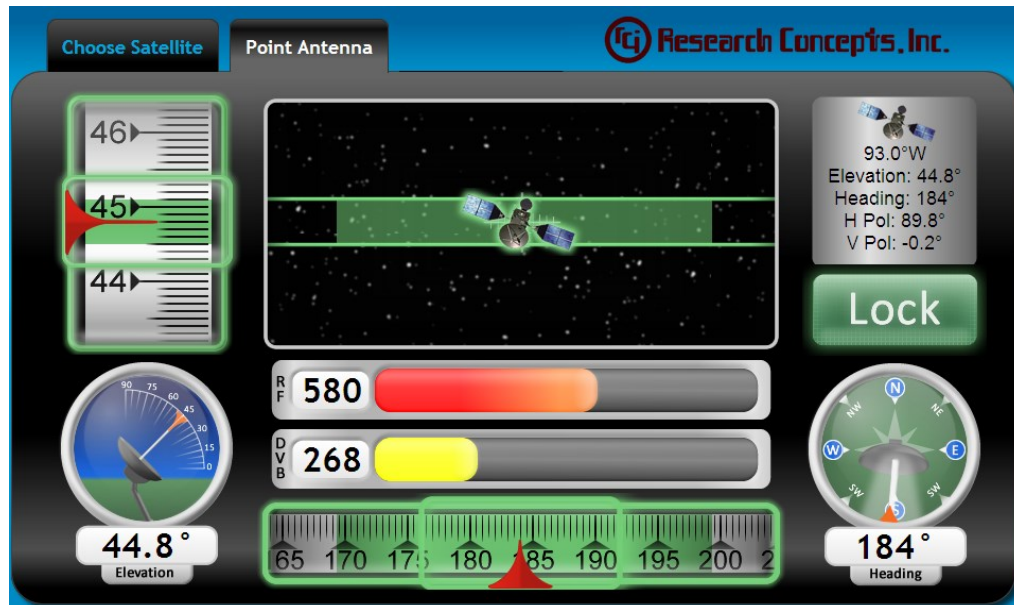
Choose Satellite

Point Antenna

rci Research Concepts, Inc.

46

45

44

93.0°W
Elevation: 44.8°
Heading: 184°
H Pol: 89.8°
V Pol: -0.2°

Lock

90 75 60 45 30 15 0

RF 580

DVB 268

N NE E SW S SW W NW

44.8°
Elevation

65 170 175 180 185 190 195 200 2

184°
Heading